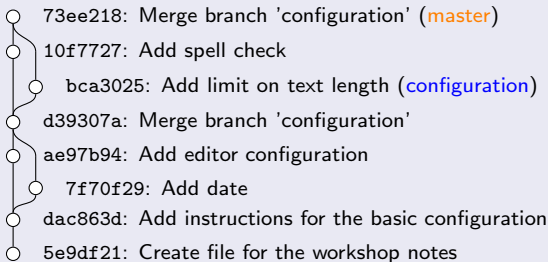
73ee218: Merge branch 'configuration' (master)
10f7727: Add spell check
bca3025: Add limit on text length (configuration)
d39307a: Merge branch 'configuration'
ae97b94: Add editor configuration
7f70f29: Add date
dac863d: Add instructions for the basic configuration
5e9df21: Create file for the workshop notes